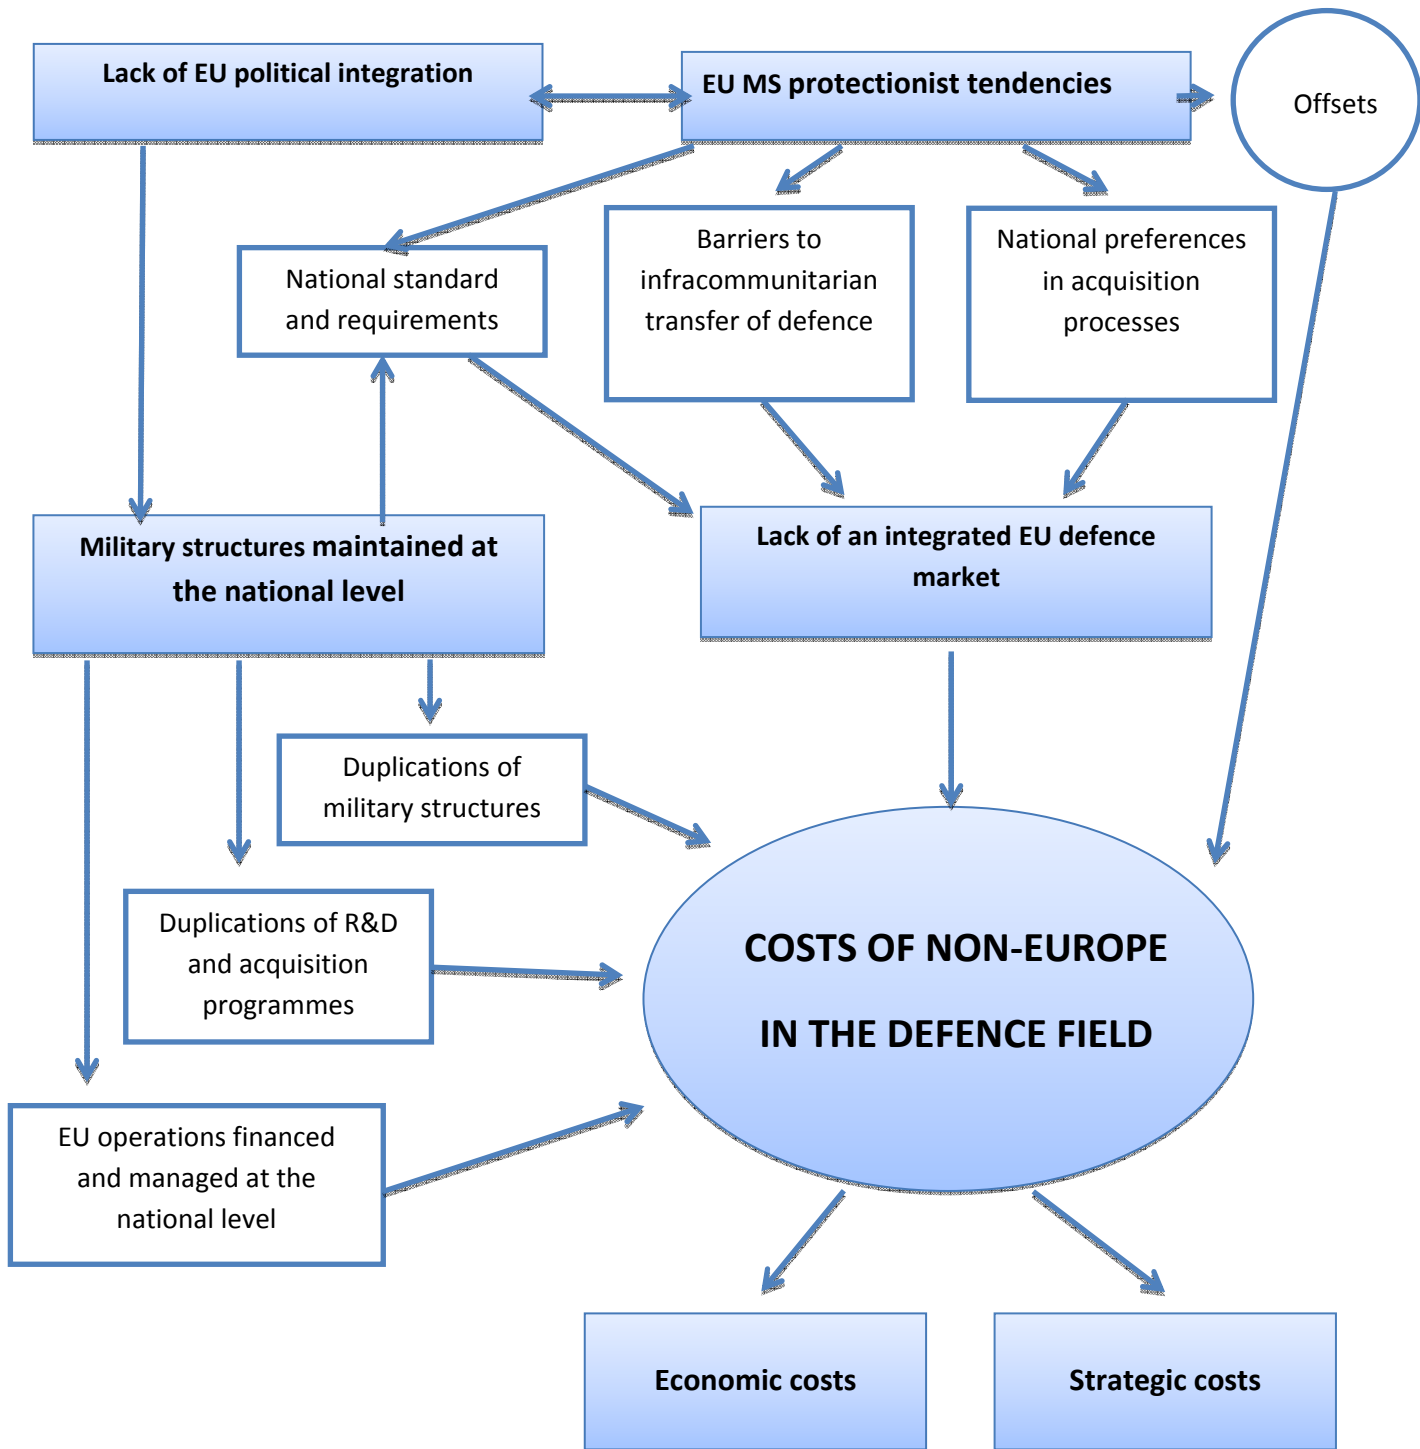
Lack of EU political integration

EU MS protectionist tendencies

Offsets

National standard and requirements

Barriers to infracommunitarian transfer of defence

National preferences in acquisition processes

Military structures maintained at the national level

Lack of an integrated EU defence market

Duplications of military structures

Duplications of R&D and acquisition programmes

COSTS OF NON-EUROPE

IN THE DEFENCE FIELD

EU operations financed and managed at the national level

Economic costs

Strategic costs